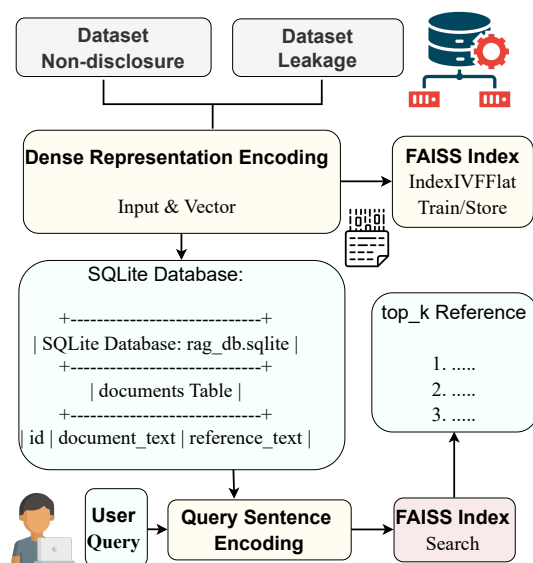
Dataset Non-disclosure

Dataset Leakage

Dense Representation Encoding

Input & Vector

FAISS Index

IndexIVFFlat

Train/Store

SQLite Database:

+----------------------------+

| SQLite Database: rag_db.sqlite |

+----------------------------+

| documents Table |

+----------------------------+

| id | document_text | reference_text |

top_k Reference

1. .....

2. .....

3. .....

User Query

Query Sentence Encoding

FAISS Index

Search